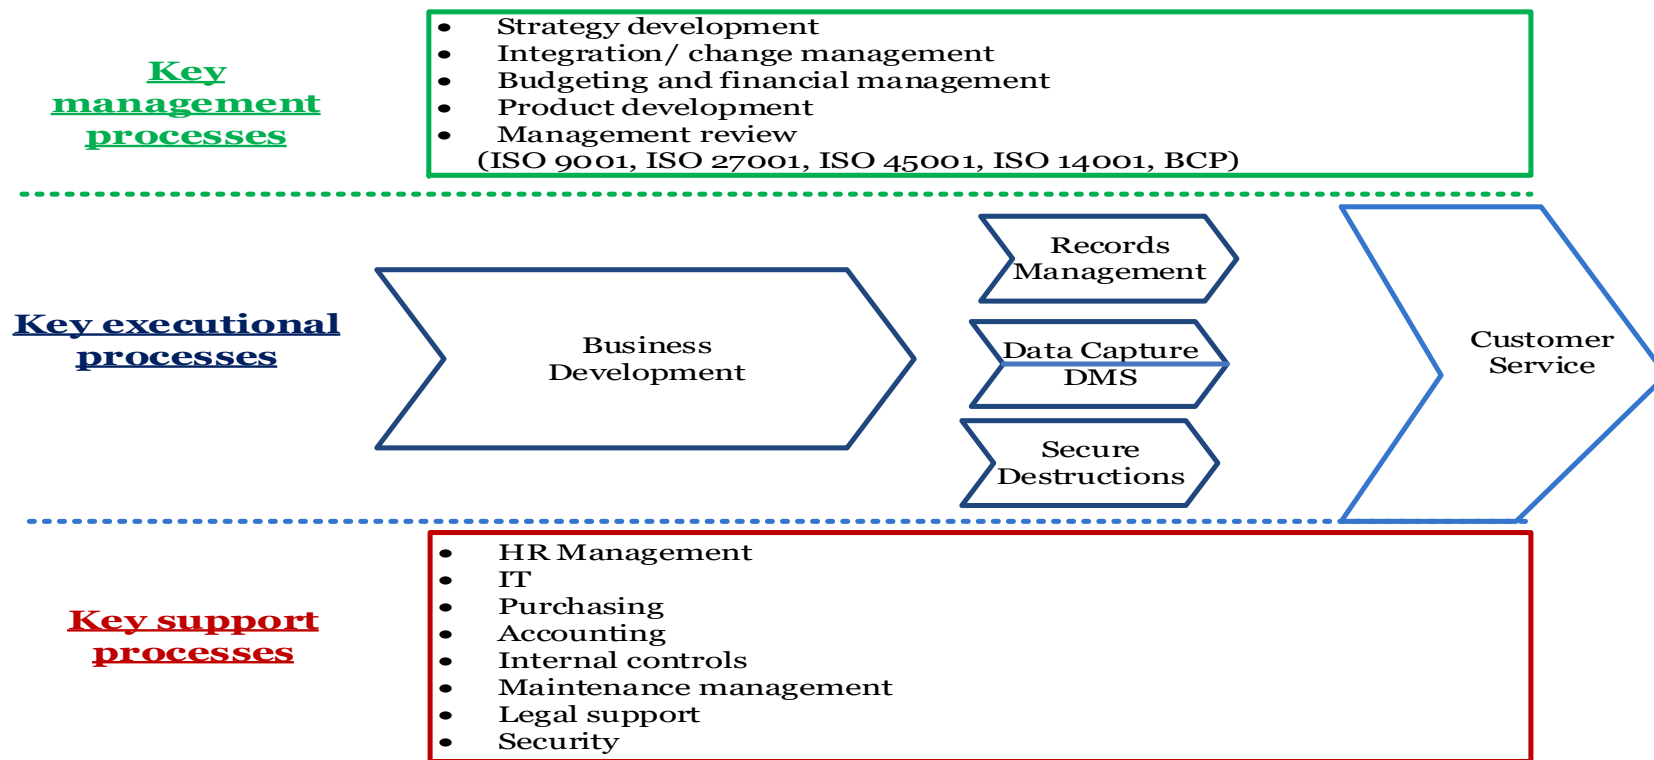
Key management processes

- Strategy development
- Integration/ change management
- Budgeting and financial management
- Product development
- Management review
(ISO 9001, ISO 27001, ISO 45001, ISO 14001, BCP)

Key executional processes

Business Development

Records Management

Data Capture
DMS

Secure Destructions

Customer Service

Key support processes

- HR Management
- IT
- Purchasing
- Accounting
- Internal controls
- Maintenance management
- Legal support
- Security